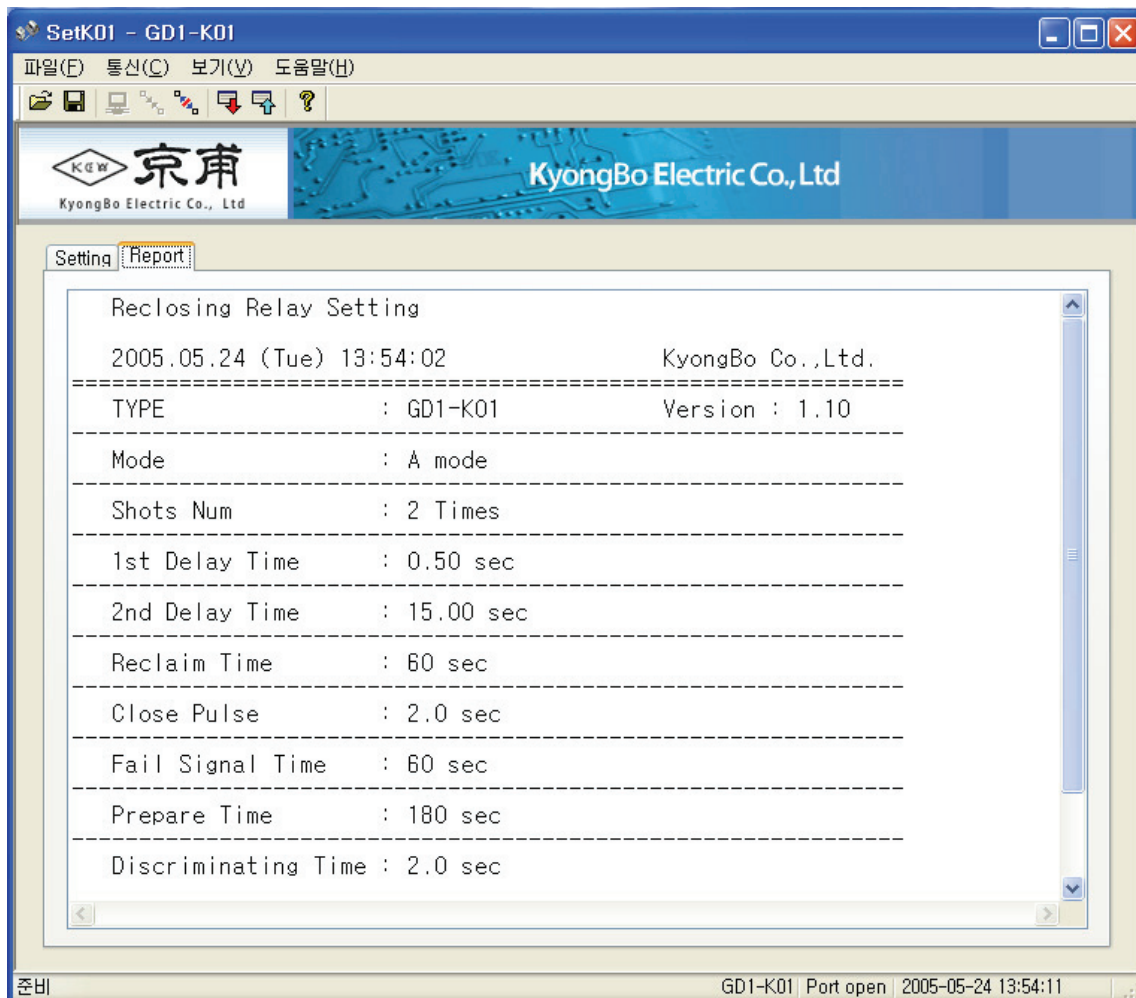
SetK01 - GD1-K01

파일(F) 통신(C) 보기(V) 도움말(H)

KEW 京甫
KyongBo Electric Co., Ltd

KyongBo Electric Co., Ltd

Setting | Report

Reclosing Relay Setting

2005.05.24 (Tue) 13:54:02 KyongBo Co.,Ltd.

| | | |
|---|---|---|
| TYPE | : GD1-K01 | Version : 1.10 |
| Mode | : A mode | |
| Shots Num | : 2 Times | |
| 1st Delay Time | : 0.50 sec | |
| 2nd Delay Time | : 15.00 sec | |
| Reclaim Time | : 60 sec | |
| Close Pulse | : 2.0 sec | |
| Fail Signal Time | : 60 sec | |
| Prepare Time | : 180 sec | |
| Discriminating Time | : 2.0 sec | |

준비 | GD1-K01 | Port open | 2005-05-24 13:54:11